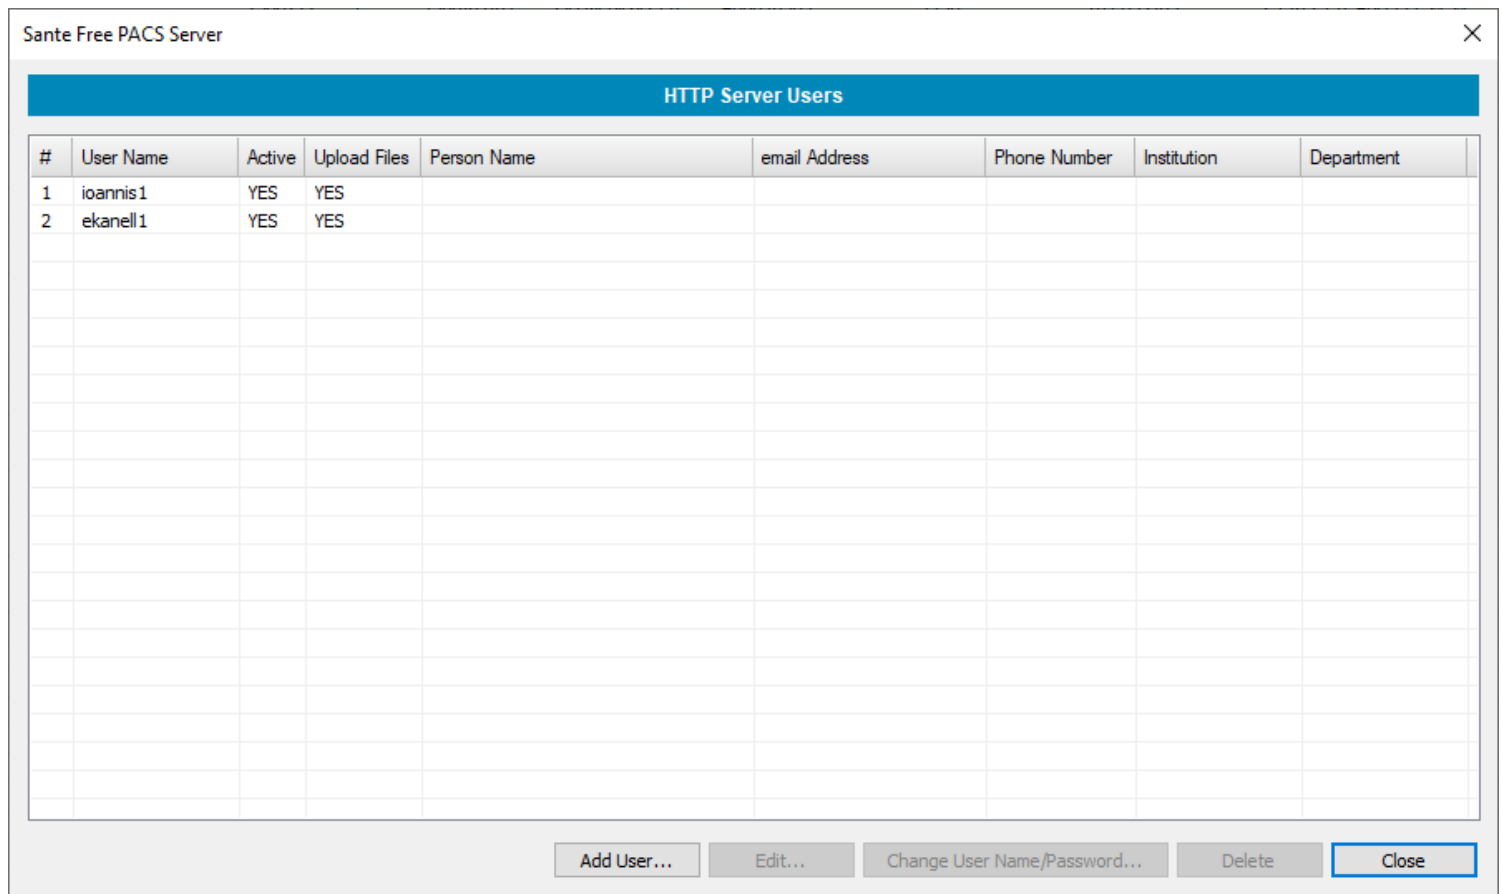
Sante Free PACS Server

HTTP Server Users

| # | User Name | Active | Upload Files | Person Name | email Address | Phone Number | Institution | Department |
|---|---|---|---|---|---|---|---|---|
| 1 | ioannis1 | YES | YES | | | | | |
| 2 | ekanell1 | YES | YES | | | | | |

Add User... Edit... Change User Name/Password... Delete Close